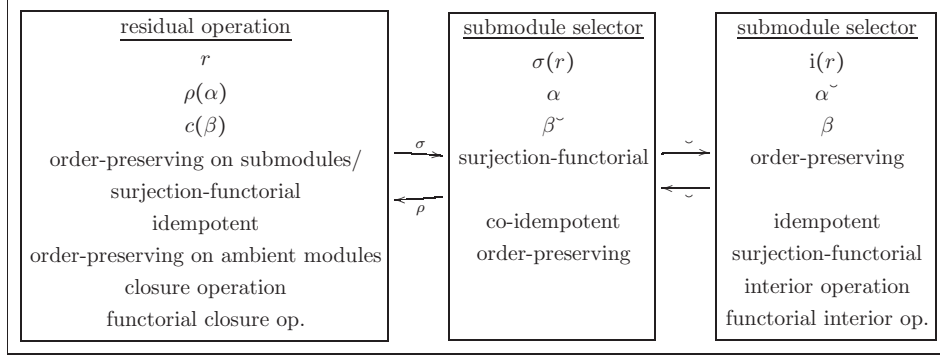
residual operation
$r$
$\rho(\alpha)$
$c(\beta)$
order-preserving on submodules/
surjection-functorial
idempotent
order-preserving on ambient modules
closure operation
functorial closure op.

$\sigma$
$\rho$

submodule selector
$\sigma(r)$
$\alpha$
$\beta^{\smile}$
surjection-functorial

co-idempotent
order-preserving

$\smile$
$\smile$

submodule selector
$\mathrm{i}(r)$
$\alpha^{\smile}$
$\beta$
order-preserving

idempotent
surjection-functorial
interior operation
functorial interior op.